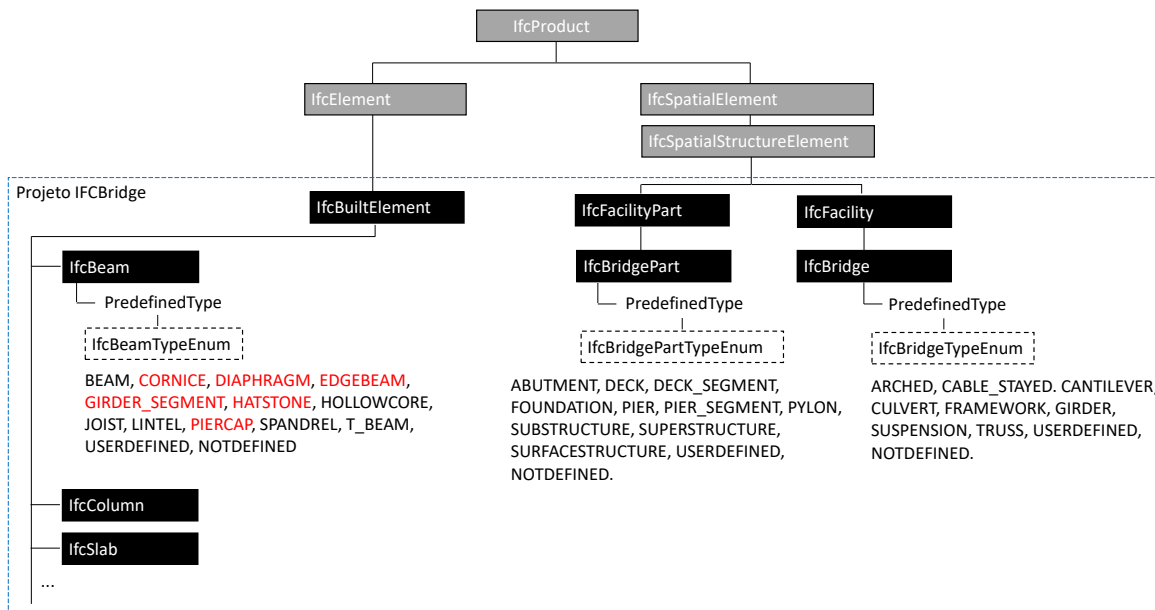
IfcProduct

IfcElement

IfcSpatialElement

IfcSpatialStructureElement

Projeto IFCBridge

IfcBuiltElement

IfcFacilityPart

IfcFacility

IfcBeam

PredefinedType

IfcBeamTypeEnum

BEAM, CORNICE, DIAPHRAGM, EDGEBEAM, GIRDER_SEGMENT, HATSTONE, HOLLOWCORE, JOIST, LINTEL, PIERCAP, SPANDREL, T_BEAM, USERDEFINED, NOTDEFINED

IfcBridgePart

PredefinedType

IfcBridgePartTypeEnum

ABUTMENT, DECK, DECK_SEGMENT, FOUNDATION, PIER, PIER_SEGMENT, PYLON, SUBSTRUCTURE, SUPERSTRUCTURE, SURFACESTRUCTURE, USERDEFINED, NOTDEFINED.

IfcBridge

PredefinedType

IfcBridgeTypeEnum

ARCHED, CABLE_STAYED. CANTILEVER, CULVERT, FRAMEWORK, GIRDER, SUSPENSION, TRUSS, USERDEFINED, NOTDEFINED.

IfcColumn

IfcSlab

...